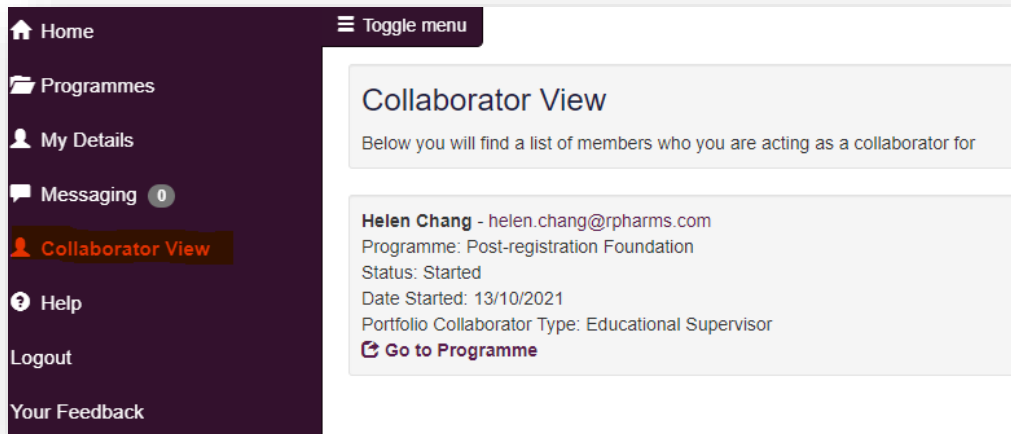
Home
Programmes
My Details
Messaging 0
Collaborator View
Help
Logout
Your Feedback

Toggle menu

Collaborator View

Below you will find a list of members who you are acting as a collaborator for

Helen Chang - helen.chang@rpharms.com
Programme: Post-registration Foundation
Status: Started
Date Started: 13/10/2021
Portfolio Collaborator Type: Educational Supervisor
Go to Programme